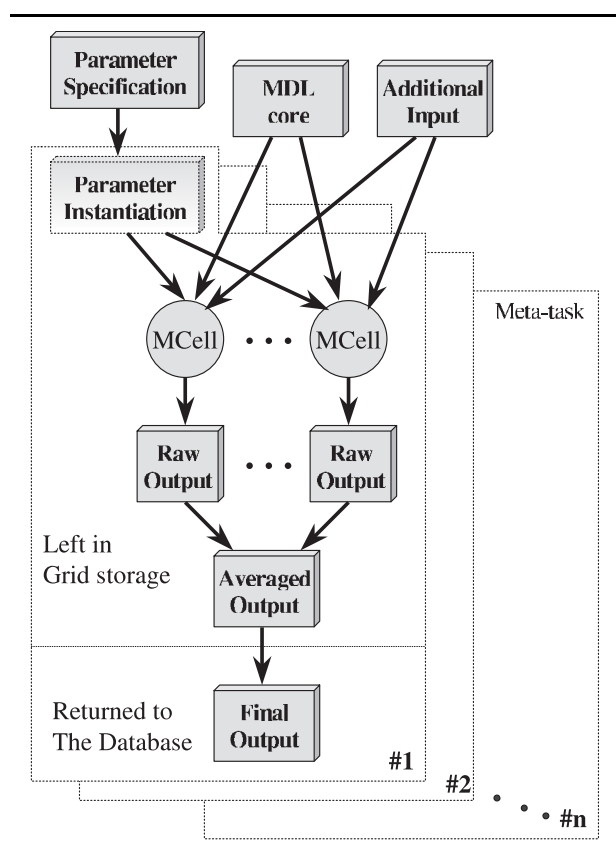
Parameter Specification

MDL core

Additional Input

Parameter Instantiation

Meta-task

MCell

• • •

MCell

Raw Output

• • •

Raw Output

Left in Grid storage

Averaged Output

Returned to The Database

Final Output

#1

#2

• • • #n